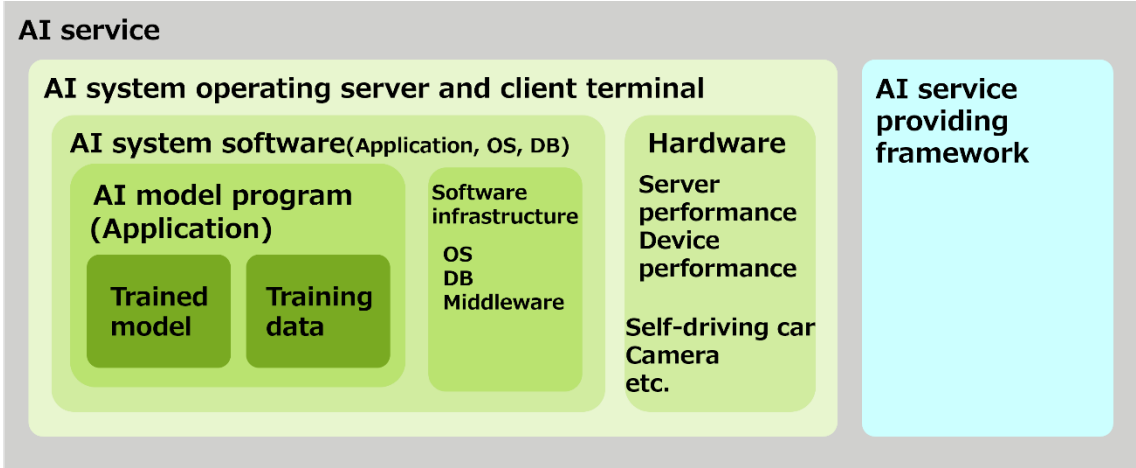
AI service

AI system operating server and client terminal

AI system software(Application, OS, DB)

AI model program (Application)

Trained model

Training data

Software infrastructure

OS
DB
Middleware

Hardware

Server performance
Device performance

Self-driving car
Camera
etc.

AI service providing framework